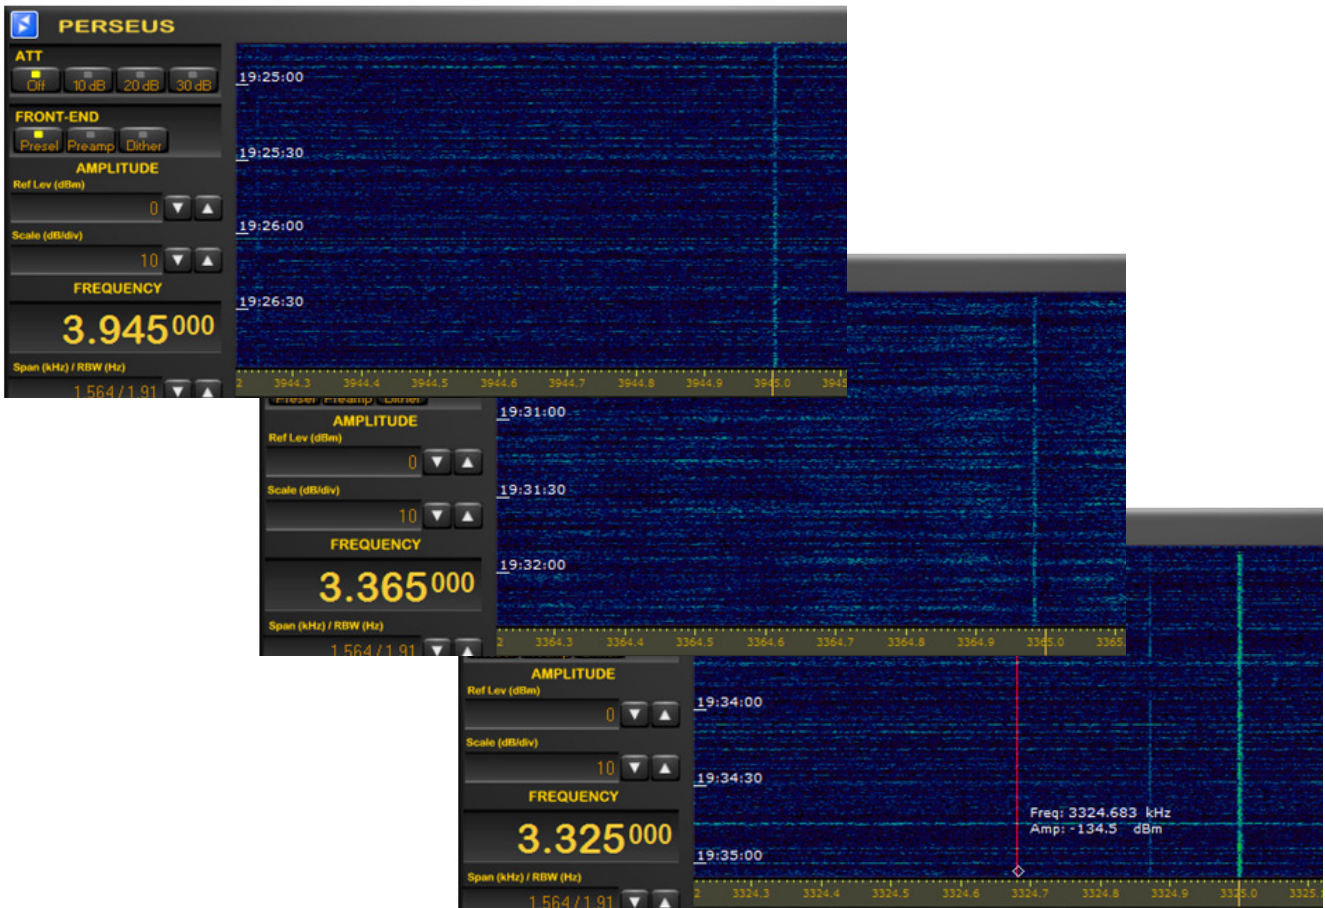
PERSEUS

ATT
Off 10 dB 20 dB 30 dB

FRONT-END
Presel Preamp Dither

AMPLITUDE
Ref Lev (dBm)
0
Scale (dB/div)
10

FREQUENCY
3.945000

Span (kHz) / RBW (Hz)
1.564 / 1.91

19:25:00
19:25:30
19:26:00
19:26:30

2 3944.3 3944.4 3944.5 3944.6 3944.7 3944.8 3944.9 3945.0 394

Presel Preamp Dither

AMPLITUDE
Ref Lev (dBm)
0
Scale (dB/div)
10

FREQUENCY
3.365000

Span (kHz) / RBW (Hz)
1.564 / 1.91

19:31:00
19:31:30
19:32:00

2 3364.3 3364.4 3364.5 3364.6 3364.7 3364.8 3364.9 3365.0 3365

AMPLITUDE
Ref Lev (dBm)
0
Scale (dB/div)
10

FREQUENCY
3.325000

Span (kHz) / RBW (Hz)
1.564 / 1.91

19:34:00
19:34:30
19:35:00

Freq: 3324.683 kHz
Amp: -134.5 dBm

2 3324.3 3324.4 3324.5 3324.6 3324.7 3324.8 3324.9 3325.0 3325